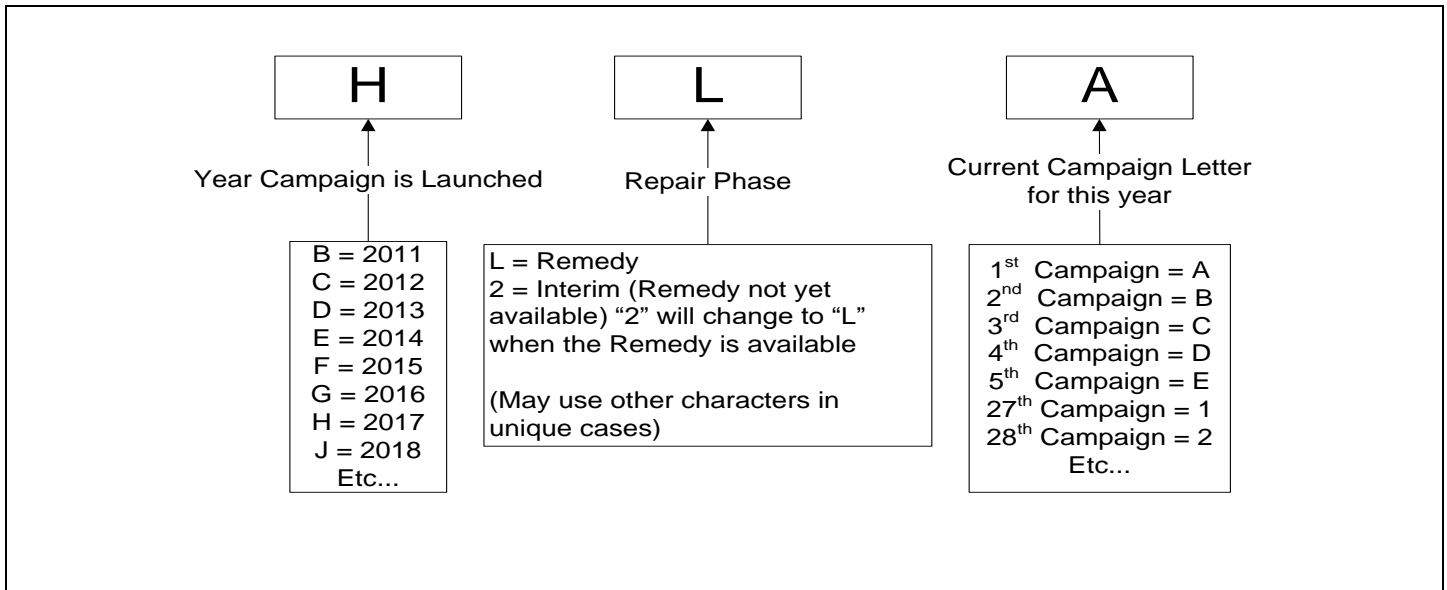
H

Year Campaign is Launched

B = 2011
C = 2012
D = 2013
E = 2014
F = 2015
G = 2016
H = 2017
J = 2018
Etc...

L

Repair Phase

L = Remedy
2 = Interim (Remedy not yet available) “2” will change to “L” when the Remedy is available

(May use other characters in unique cases)

A

Current Campaign Letter for this year

1$^{st}$ Campaign = A
2$^{nd}$ Campaign = B
3$^{rd}$ Campaign = C
4$^{th}$ Campaign = D
5$^{th}$ Campaign = E
27$^{th}$ Campaign = 1
28$^{th}$ Campaign = 2
Etc...